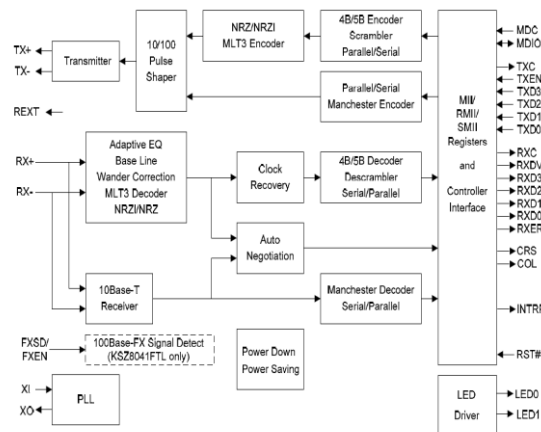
TX+
TX-
Transmitter
10/100 Pulse Shaper
NRZ/NRZI MLT3 Encoder
4B/5B Encoder Scrambler Parallel/Serial
Parallel/Serial Manchester Encoder
REXT
RX+
RX-
Adaptive EQ Base Line Wander Correction MLT3 Decoder NRZI/NRZ
Clock Recovery
4B/5B Decoder Descrambler Serial/Parallel
Auto Negotiation
10Base-T Receiver
Manchester Decoder Serial/Parallel
FXSD/ FXEN
100Base-FX Signal Detect (KSZ8041FTL only)
Power Down Power Saving
XI
XO
PLL
MII/ RMII/ SMII Registers and Controller Interface
MDC
MDIO
TXC
TXEN
TXD3
TXD2
TXD1
TXD0
RXC
RXDV
RXD3
RXD2
RXD1
RXD0
RXER
CRS
COL
INTR
RST#
LED Driver
LED0
LED1